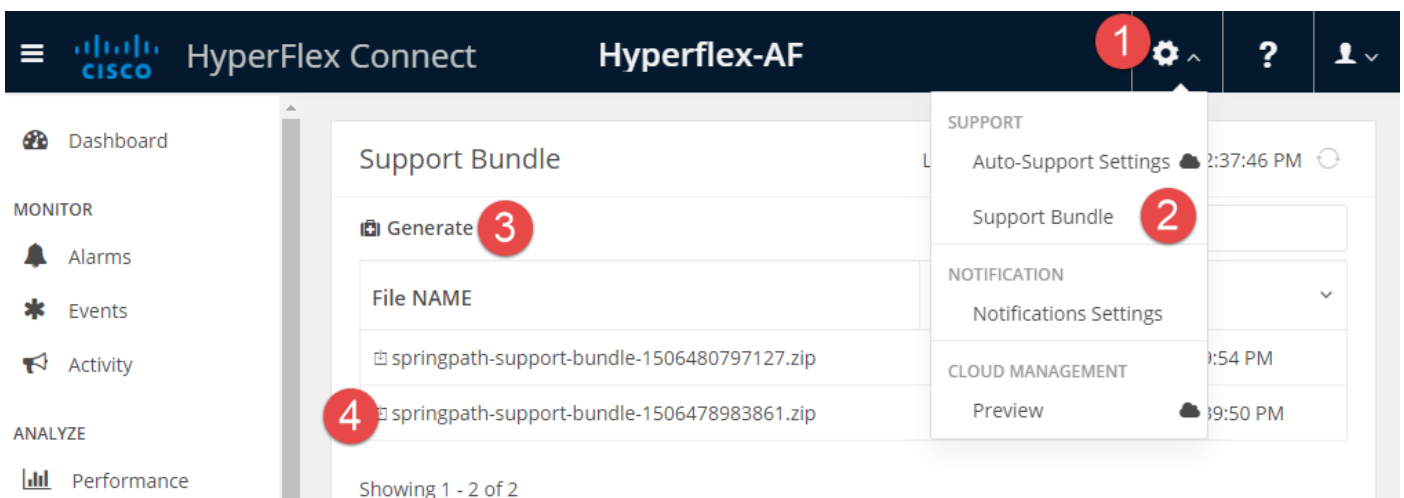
cisco HyperFlex Connect Hyperflex-AF

1

?

Dashboard

MONITOR

Alarms

Events

Activity

ANALYZE

Performance

Support Bundle

L

2:37:46 PM

Generate 3

File NAME

springpath-support-bundle-1506480797127.zip

9:54 PM

4 springpath-support-bundle-1506478983861.zip

39:50 PM

Showing 1 - 2 of 2

SUPPORT

Auto-Support Settings

Support Bundle 2

NOTIFICATION

Notifications Settings

CLOUD MANAGEMENT

Preview